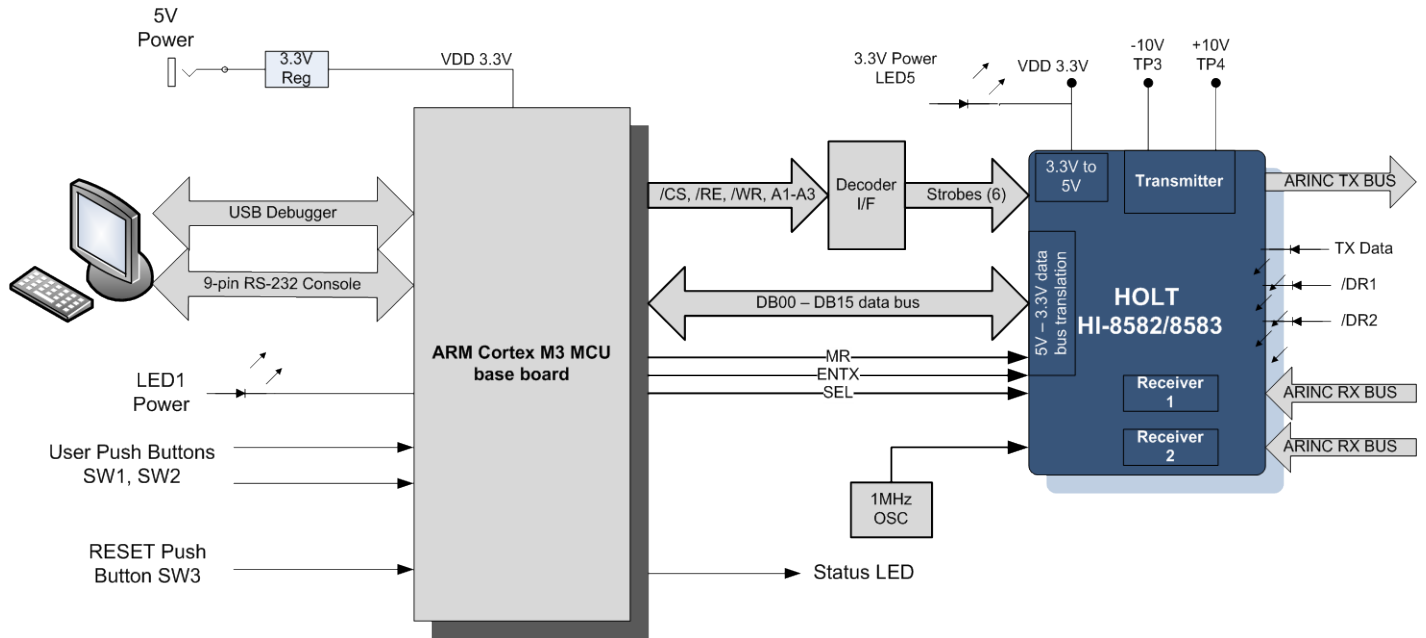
5V
Power

3.3V
Reg

VDD 3.3V

3.3V Power
LED5

VDD 3.3V

-10V
TP3

+10V
TP4

USB Debugger

9-pin RS-232 Console

/CS, /RE, /WR, A1-A3

Decoder
I/F

Strobes (6)

3.3V to
5V

Transmitter

ARINC TX BUS

TX Data

/DR1

/DR2

5V – 3.3V data bus translation

HOLT
HI-8582/8583

DB00 – DB15 data bus

ARM Cortex M3 MCU
base board

MR

ENTX

SEL

LED1
Power

Receiver
1

Receiver
2

ARINC RX BUS

ARINC RX BUS

User Push Buttons
SW1, SW2

1MHz
OSC

RESET Push
Button SW3

Status LED